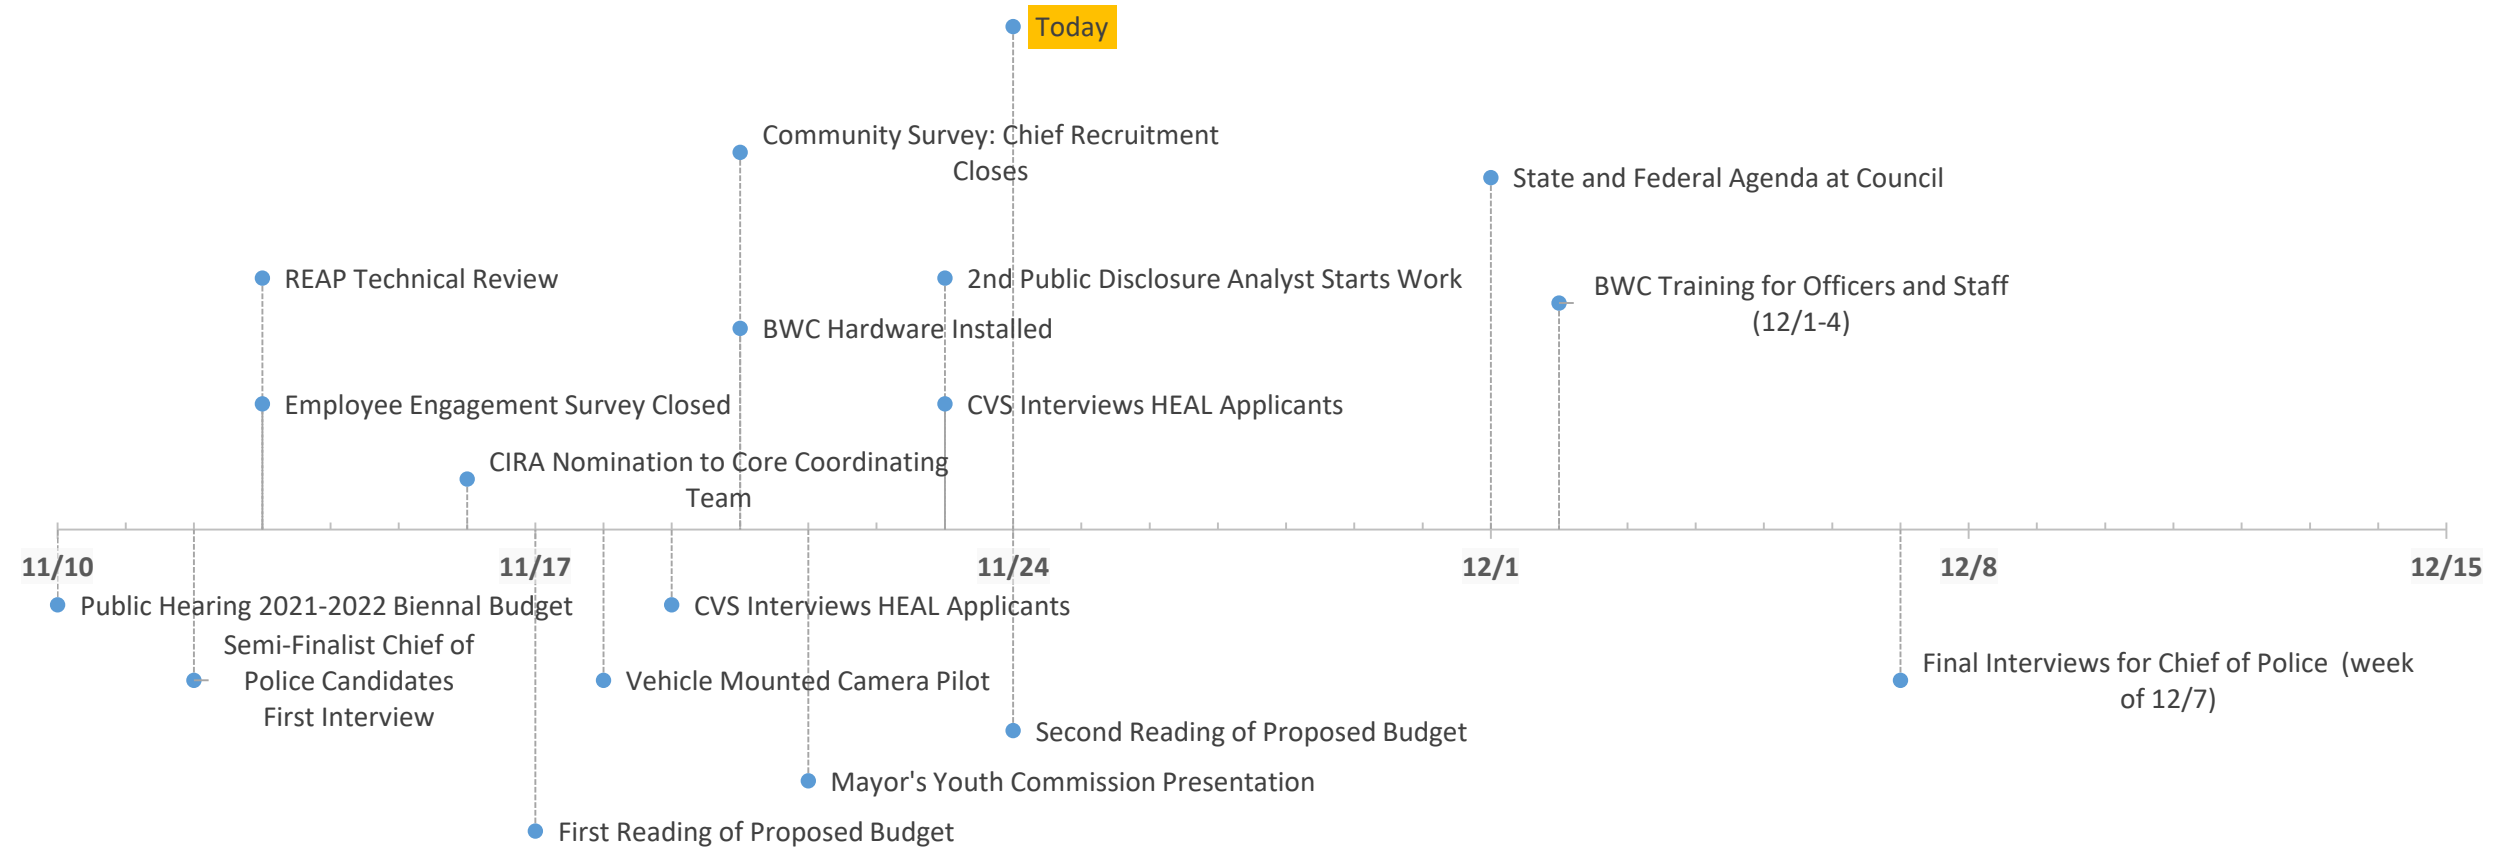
Today

Community Survey: Chief Recruitment Closes

State and Federal Agenda at Council

REAP Technical Review

2nd Public Disclosure Analyst Starts Work

BWC Training for Officers and Staff (12/1-4)

BWC Hardware Installed

Employee Engagement Survey Closed

CVS Interviews HEAL Applicants

CIRA Nomination to Core Coordinating Team

11/10

11/17

11/24

12/1

12/8

12/15

Public Hearing 2021-2022 Biennal Budget

CVS Interviews HEAL Applicants

Semi-Finalist Chief of Police Candidates First Interview

Vehicle Mounted Camera Pilot

Final Interviews for Chief of Police (week of 12/7)

Second Reading of Proposed Budget

Mayor's Youth Commission Presentation

First Reading of Proposed Budget